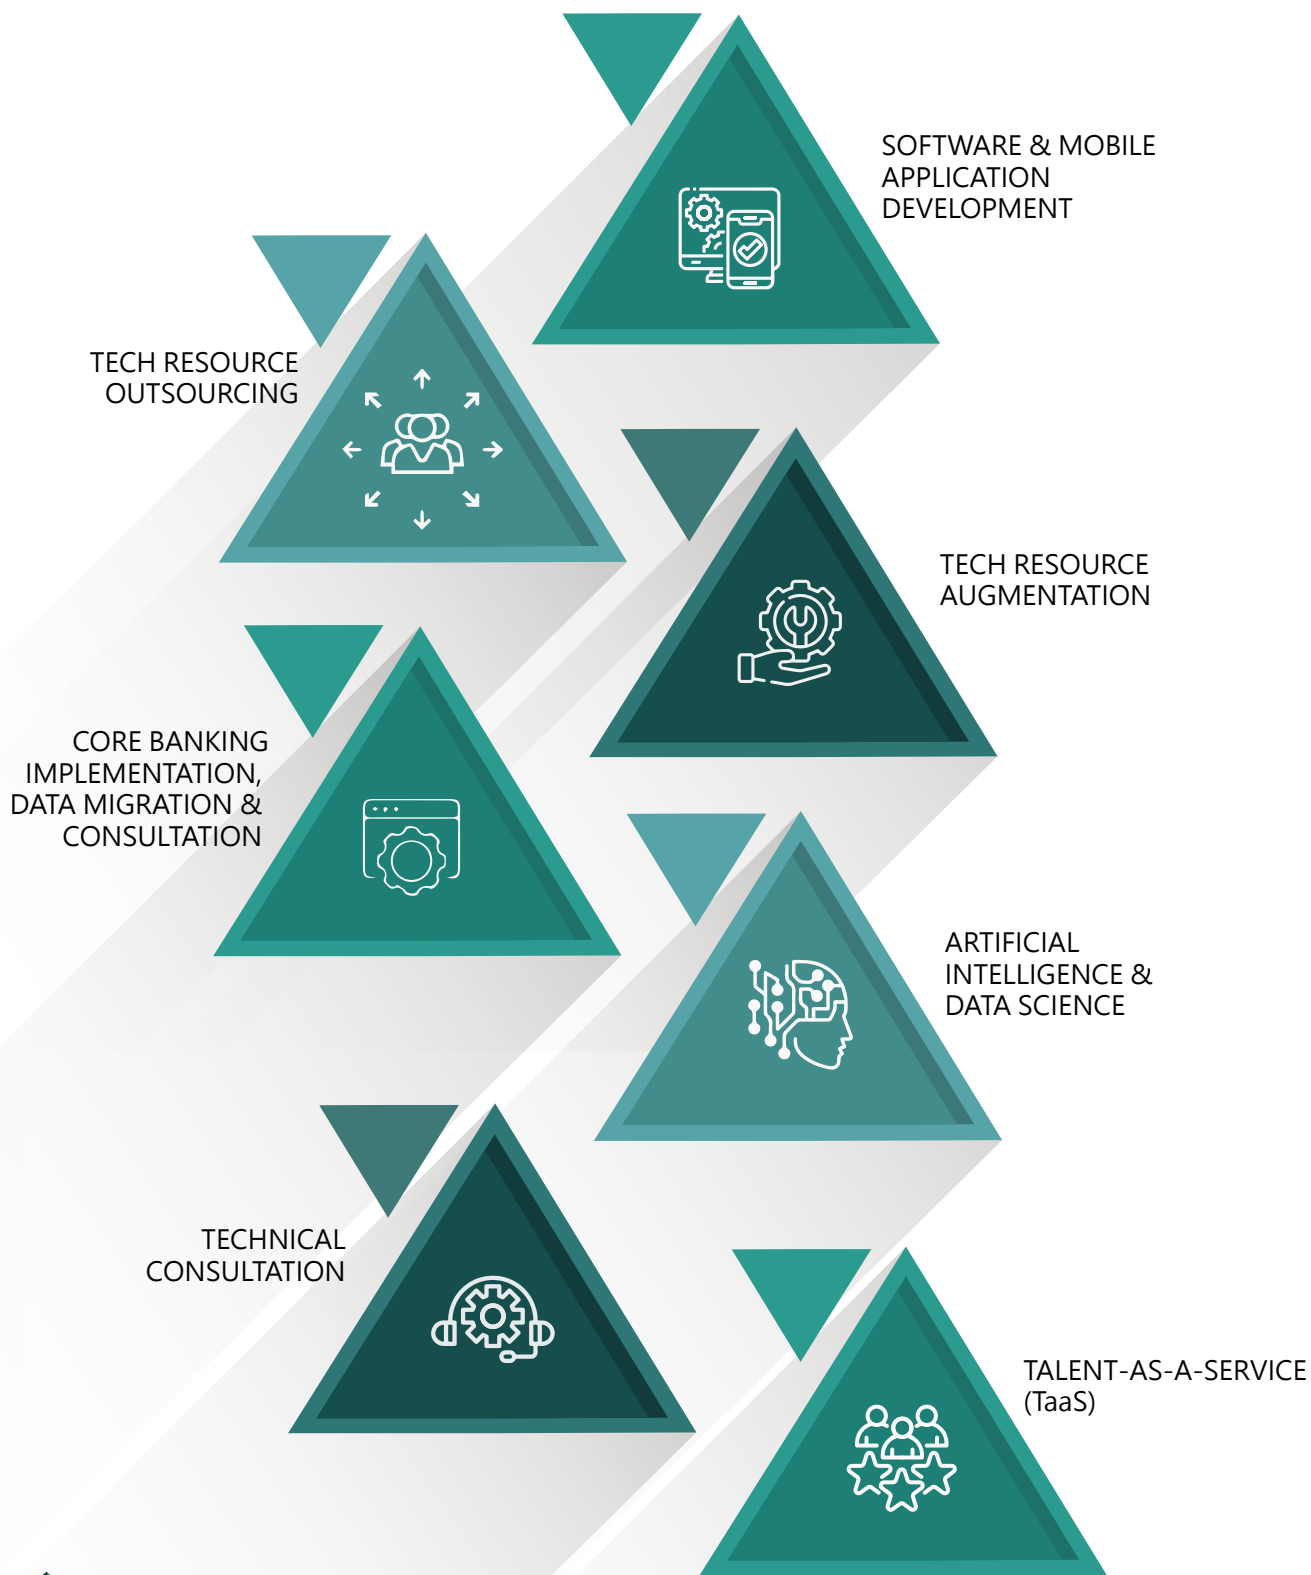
SOFTWARE & MOBILE APPLICATION DEVELOPMENT

TECH RESOURCE OUTSOURCING

TECH RESOURCE AUGMENTATION

CORE BANKING IMPLEMENTATION, DATA MIGRATION & CONSULTATION

ARTIFICIAL INTELLIGENCE & DATA SCIENCE

TECHNICAL CONSULTATION

TALENT-AS-A-SERVICE (TaaS)